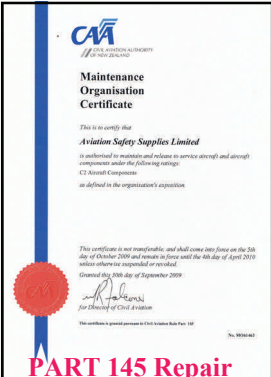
CAA
CIVIL AVIATION AUTHORITY
OF NEW ZEALAND

Maintenance Organisation Certificate

This is to certify that

Aviation Safety Supplies Limited

is authorised to maintain and release to service aircraft and aircraft components under the following ratings:

C2 Aircraft Components

as defined in the organisation's exposition.

This certificate is not transferable, and shall come into force on the 5th day of October 2009 and remain in force until the 4th day of April 2010 unless otherwise suspended or revoked.

Granted this 30th day of September 2009

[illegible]

for Director of Civil Aviation

This certificate is granted pursuant to Civil Aviation Rule Part 145

No. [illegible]

CAA

PART 145 Repair